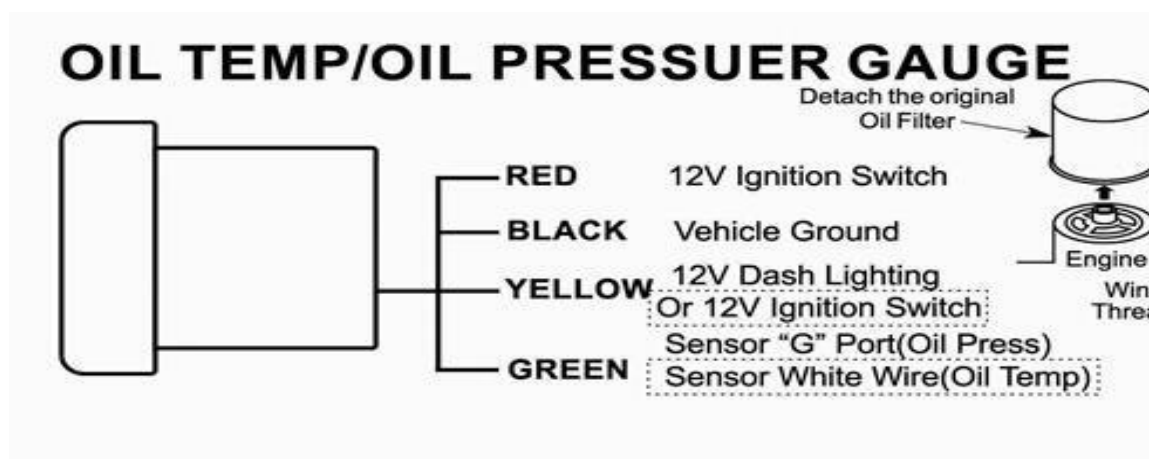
OIL TEMP/OIL PRESSUER GAUGE

Detach the original Oil Filter

RED 12V Ignition Switch

BLACK Vehicle Ground

YELLOW 12V Dash Lighting
Or 12V Ignition Switch

GREEN Sensor "G" Port(Oil Press)
Sensor White Wire(Oil Temp)

Engine

Win
Threa